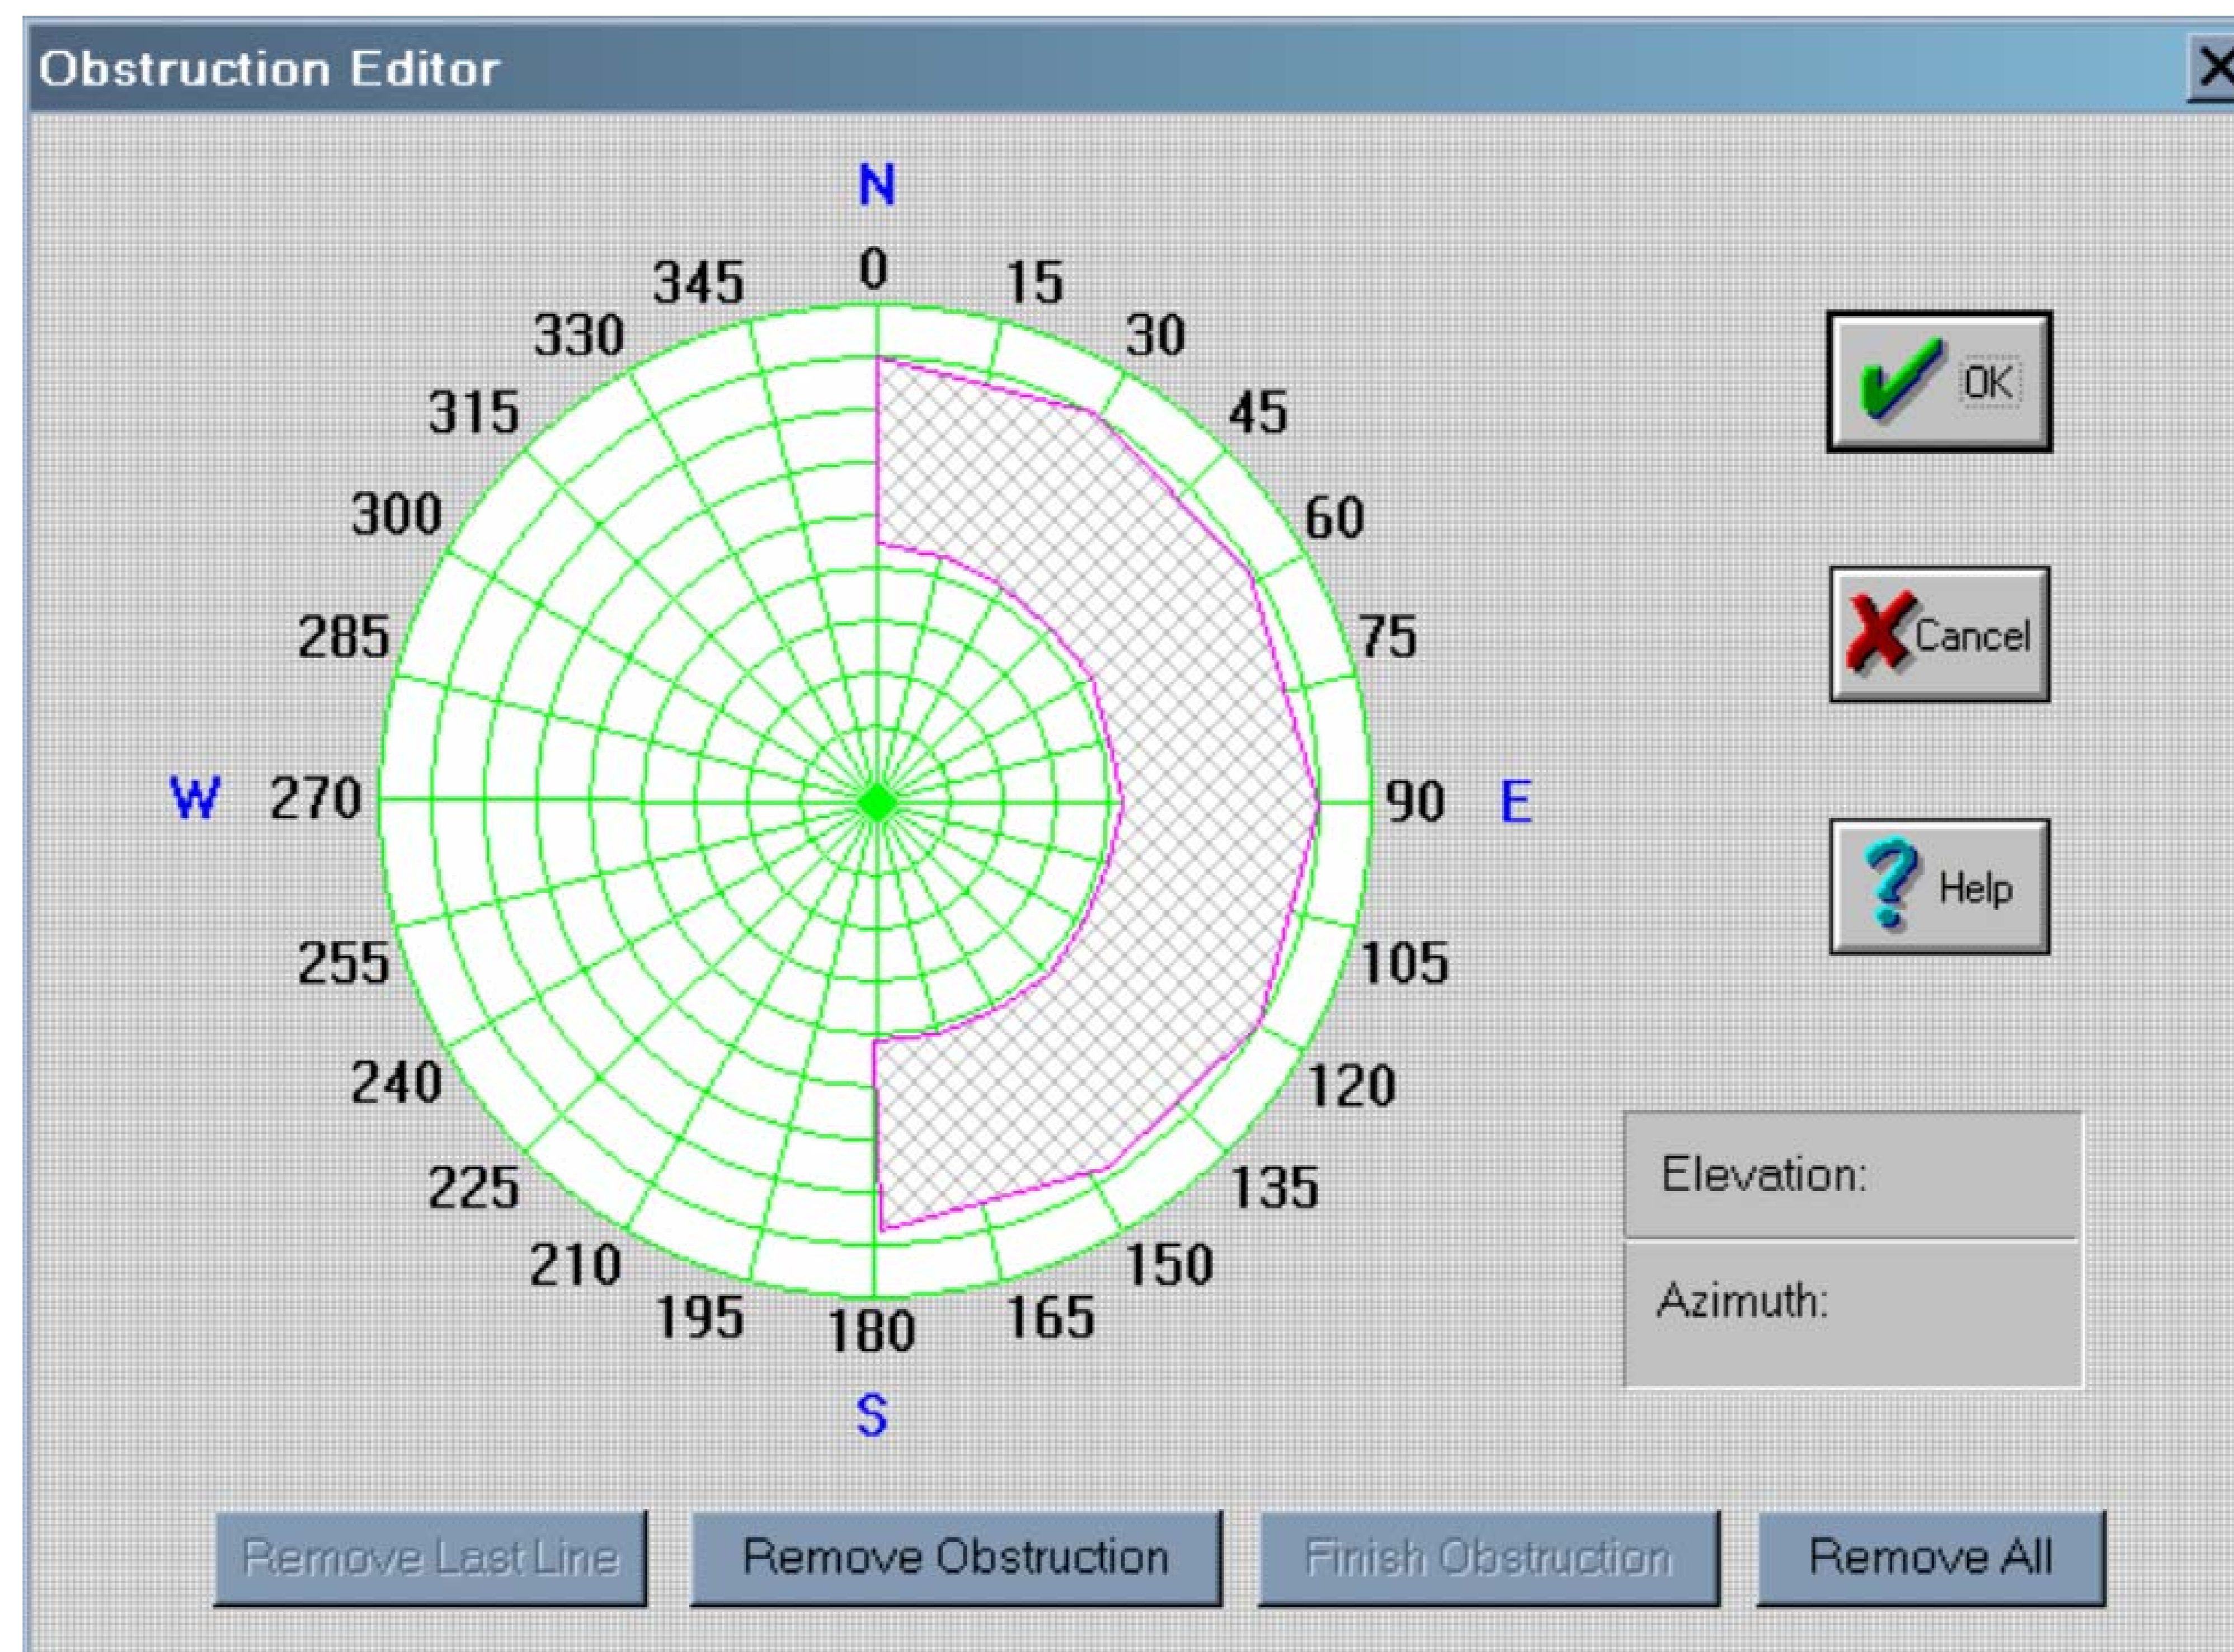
Obstruction Editor

X

N

0

15

30

45

60

75

90

E

105

120

135

150

165

180

S

195

210

225

240

255

W

270

285

300

315

330

345

OK

Cancel

Help

Elevation:

Azimuth:

Remove Last Line

Remove Obstruction

Finish Obstruction

Remove All